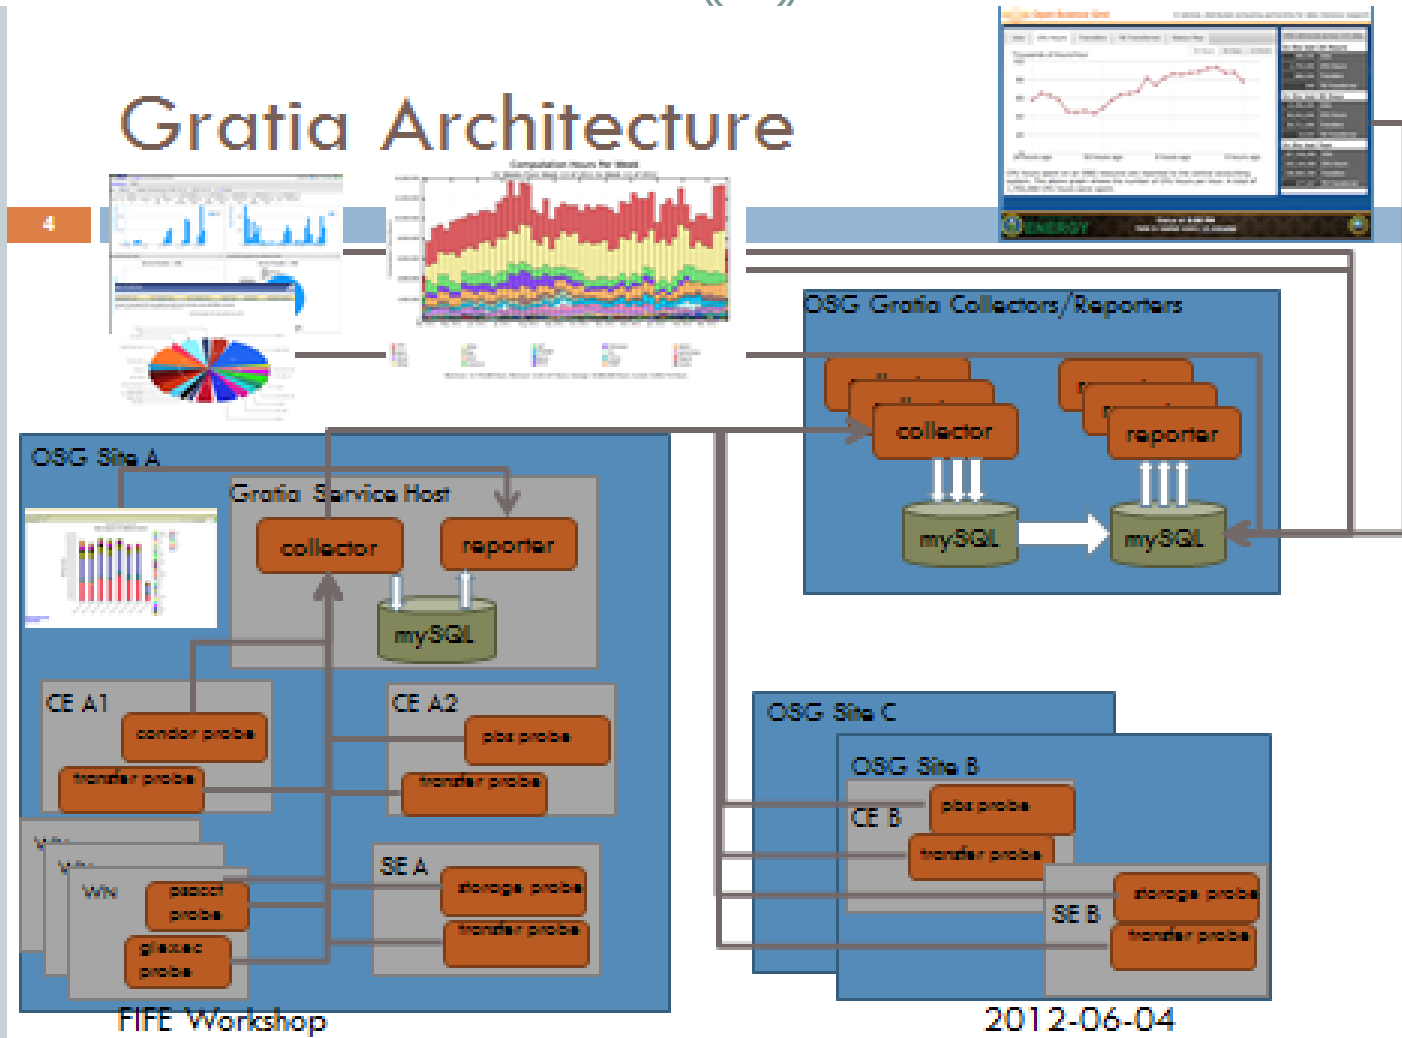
Gratia Architecture

4

OSG Gratia Collectors/Reporters

collector

reporter

mySQL

mySQL

OSG Site A

Gratia Service Host

collector

reporter

mySQL

CE A1

condor probe

transfer probe

CE A2

pbs probe

transfer probe

WN

pacct probe

glexec probe

SE A

storage probe

transfer probe

OSG Site C

OSG Site B

CE B

pbs probe

transfer probe

SE B

storage probe

transfer probe

FIFE Workshop

2012-06-04